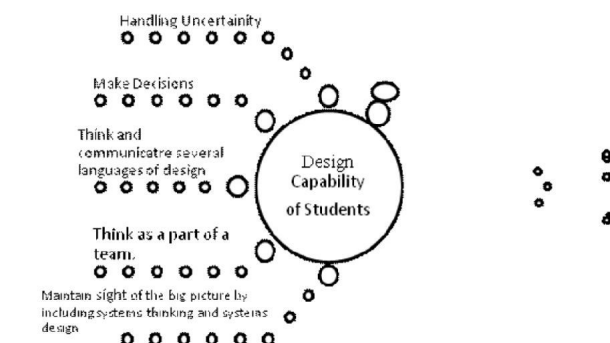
Handling Uncertainity

Make Decisions

Think and communicatre several languages of design

Design Capability of Students

Think as a part of a team.

Maintain sight of the big picture by including systems thinking and systems design